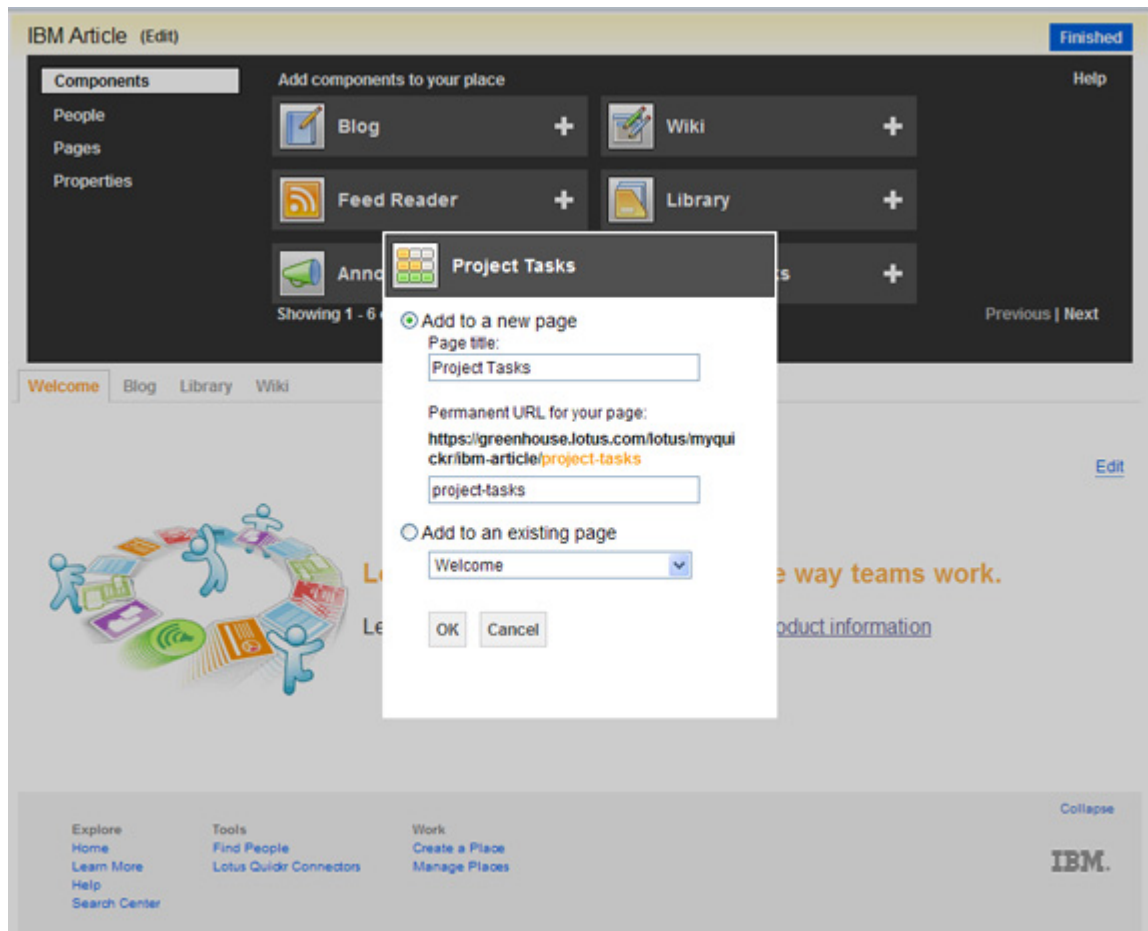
IBM Article (Edit)

Finished

Components
People
Pages
Properties

Add components to your place

Help

Blog +
Wiki +
Feed Reader +
Library +
Anno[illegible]
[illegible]s +

Showing 1 - 6 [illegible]

Previous | Next

Project Tasks

Add to a new page
Page title:
Project Tasks

Permanent URL for your page:
https://greenhouse.lotus.com/lotus/myquickr/ibm-article/project-tasks

project-tasks

Add to an existing page
Welcome

OK Cancel

Welcome Blog Library Wiki

Edit

Le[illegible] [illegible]e way teams work.

Le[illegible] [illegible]oduct information

Collapse

Explore
Home
Learn More
Help
Search Center

Tools
Find People
Lotus Quickr Connectors

Work
Create a Place
Manage Places

IBM.